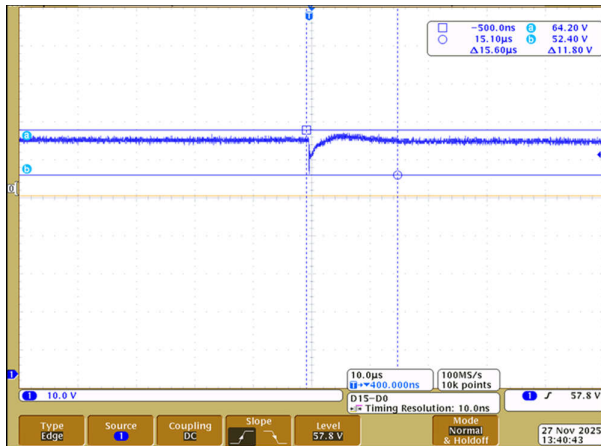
□ −500.0ns a 64.20 V
○ 15.10µs b 52.40 V
Δ15.60µs Δ11.80 V

T
a
b
0
1

1 10.0 V

10.0µs
T→▾400.000ns

100MS/s
10k points

1 ∫ 57.8 V

D15−D0
Timing Resolution: 10.0ns

Type
Edge

Source
1

Coupling
DC

Slope

Level
57.8 V

Mode
Normal
& Holdoff

27 Nov 2025
13:40:43